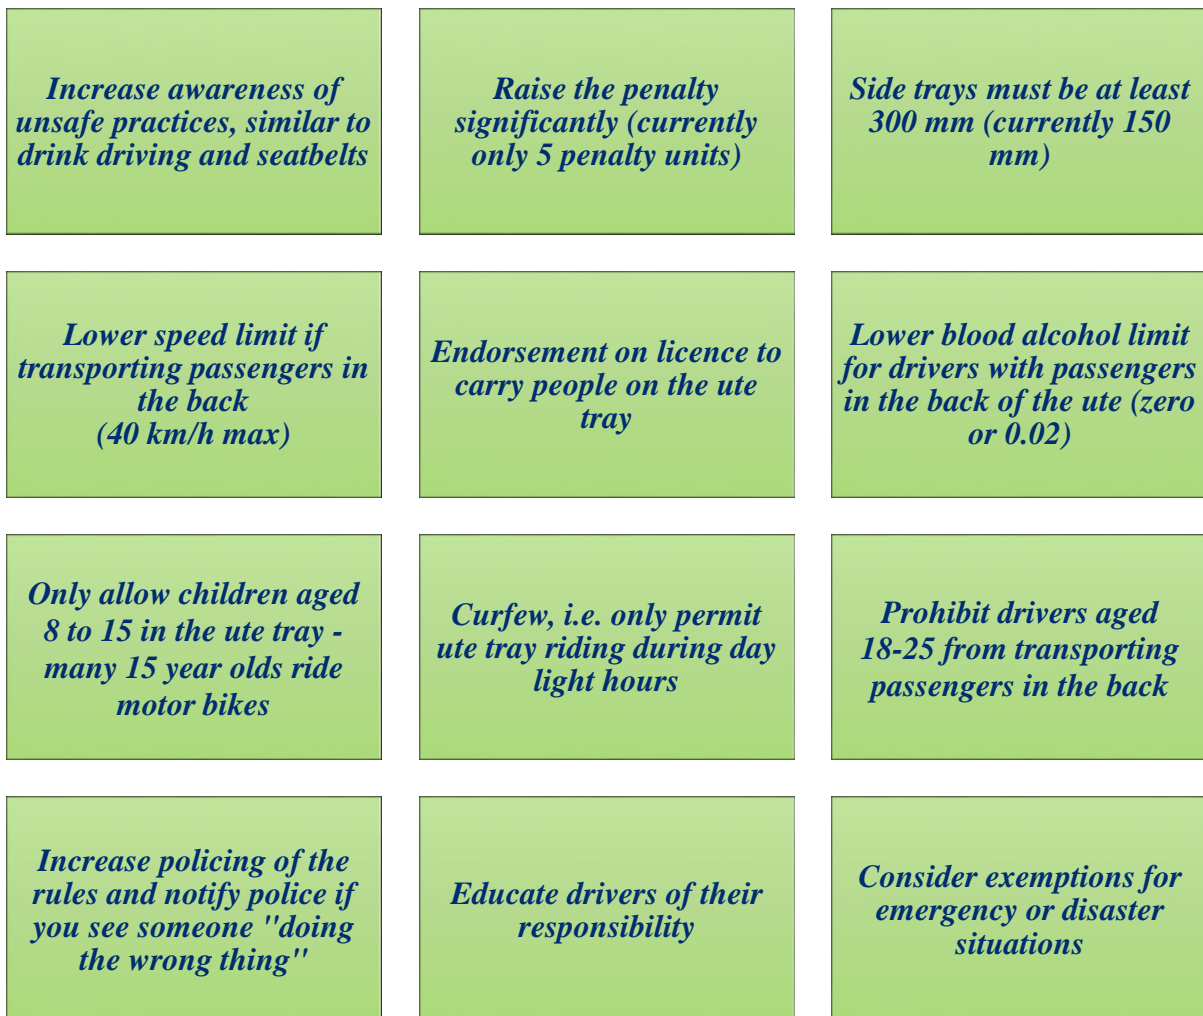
Increase awareness of unsafe practices, similar to drink driving and seatbelts

Raise the penalty significantly (currently only 5 penalty units)

Side trays must be at least 300 mm (currently 150 mm)

Lower speed limit if transporting passengers in the back
(40 km/h max)

Endorsement on licence to carry people on the ute tray

Lower blood alcohol limit for drivers with passengers in the back of the ute (zero or 0.02)

Only allow children aged 8 to 15 in the ute tray - many 15 year olds ride motor bikes

Curfew, i.e. only permit ute tray riding during day light hours

Prohibit drivers aged 18-25 from transporting passengers in the back

Increase policing of the rules and notify police if you see someone "doing the wrong thing"

Educate drivers of their responsibility

Consider exemptions for emergency or disaster situations